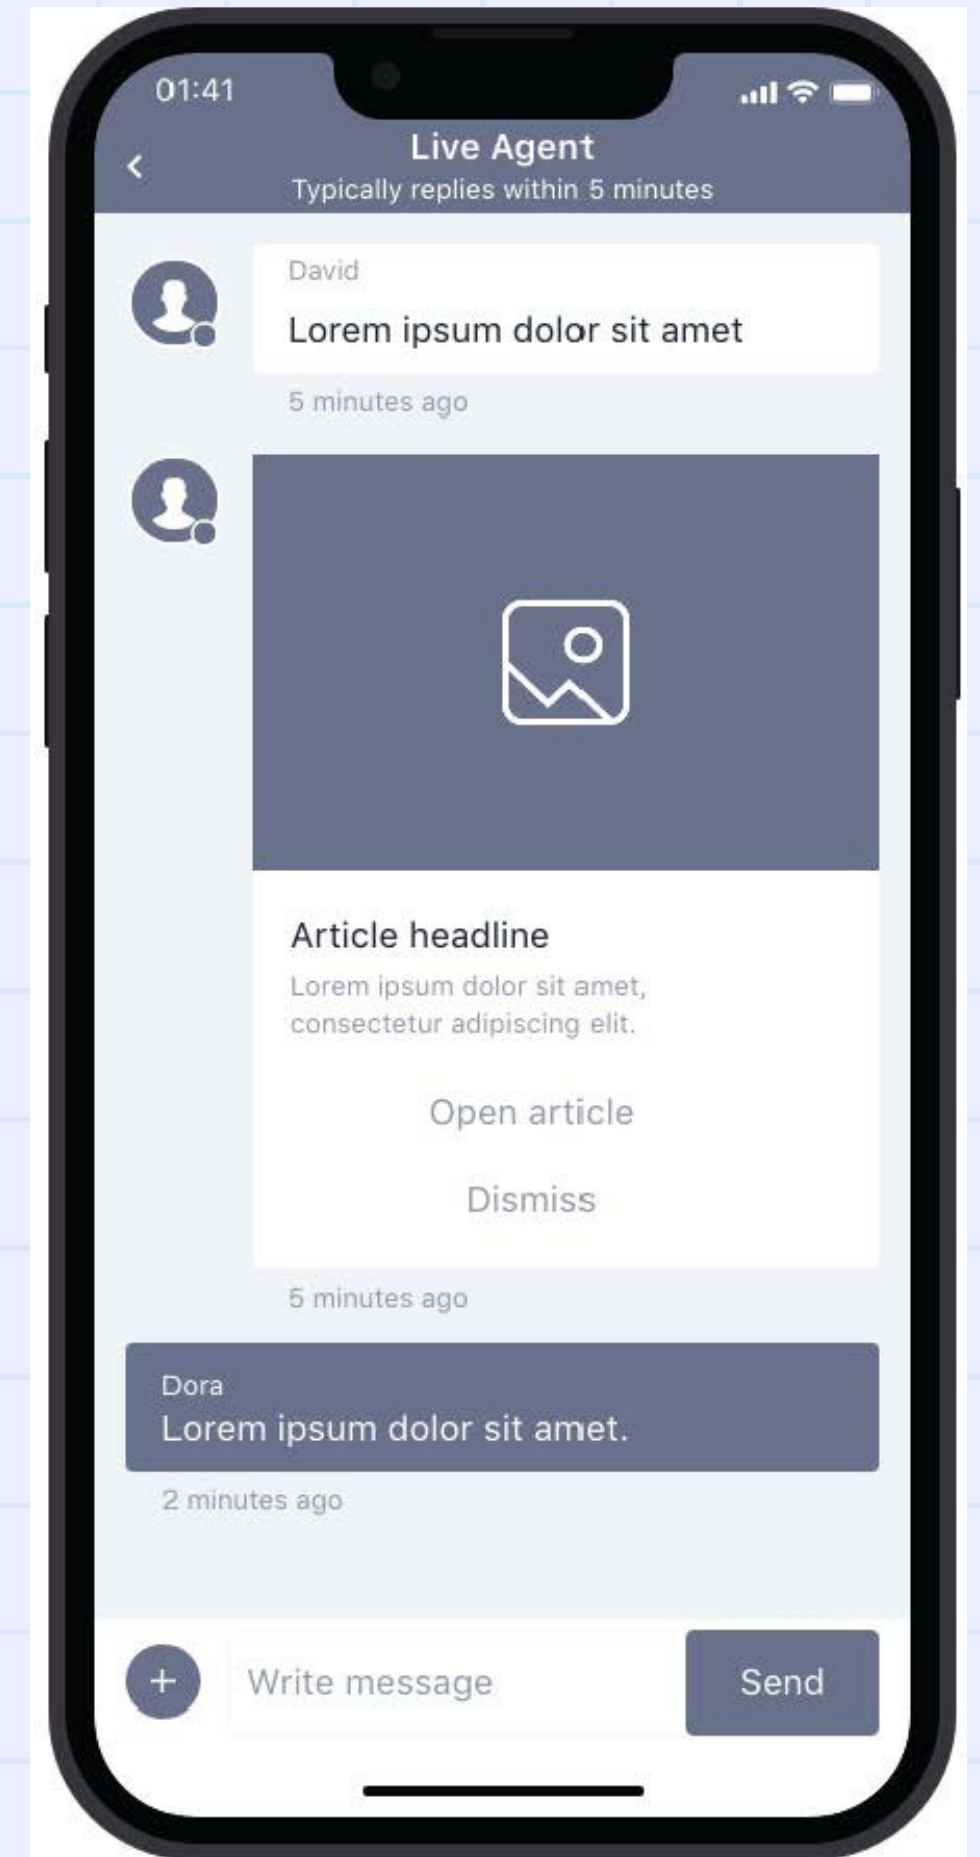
01:41

Live Agent
Typically replies within 5 minutes

David
Lorem ipsum dolor sit amet

5 minutes ago

Article headline
Lorem ipsum dolor sit amet, consectetur adipiscing elit.

Open article

Dismiss

5 minutes ago

Dora
Lorem ipsum dolor sit amet.

2 minutes ago

+

Write message

Send